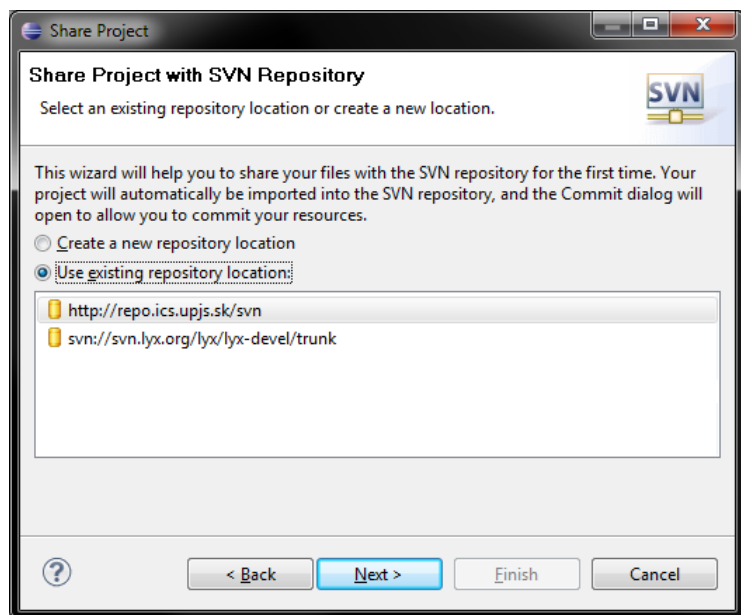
Share Project

Share Project with SVN Repository

Select an existing repository location or create a new location.

SVN

This wizard will help you to share your files with the SVN repository for the first time. Your project will automatically be imported into the SVN repository, and the Commit dialog will open to allow you to commit your resources.

Create a new repository location

Use existing repository location:

http://repo.ics.upjs.sk/svn

svn://svn.lyx.org/lyx/lyx-devel/trunk

?

< Back

Next >

Finish

Cancel